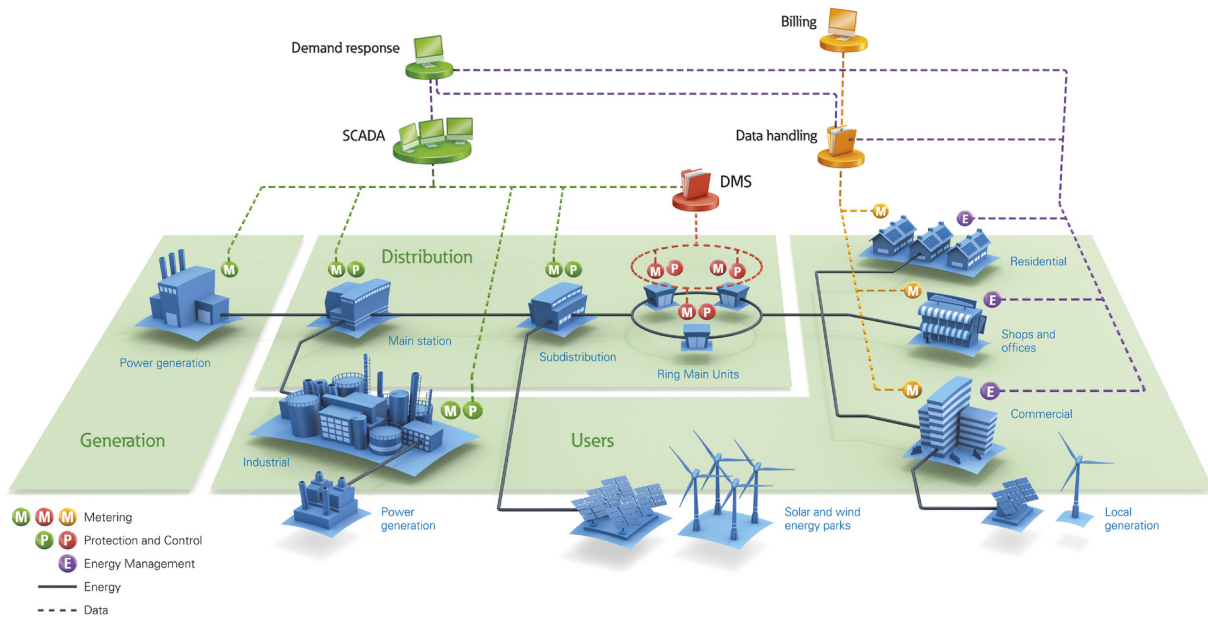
Billing

Demand response

Data handling

SCADA

DMS

M

E

Distribution

M P

M P

M P

M P

Residential

M

M

E

M P

Shops and offices

Power generation

Main station

Subdistribution

Ring Main Units

M

E

M P

Commercial

Generation

Users

Industrial

Power generation

Solar and wind energy parks

Local generation

M M M Metering

P P Protection and Control

E Energy Management

Energy

Data